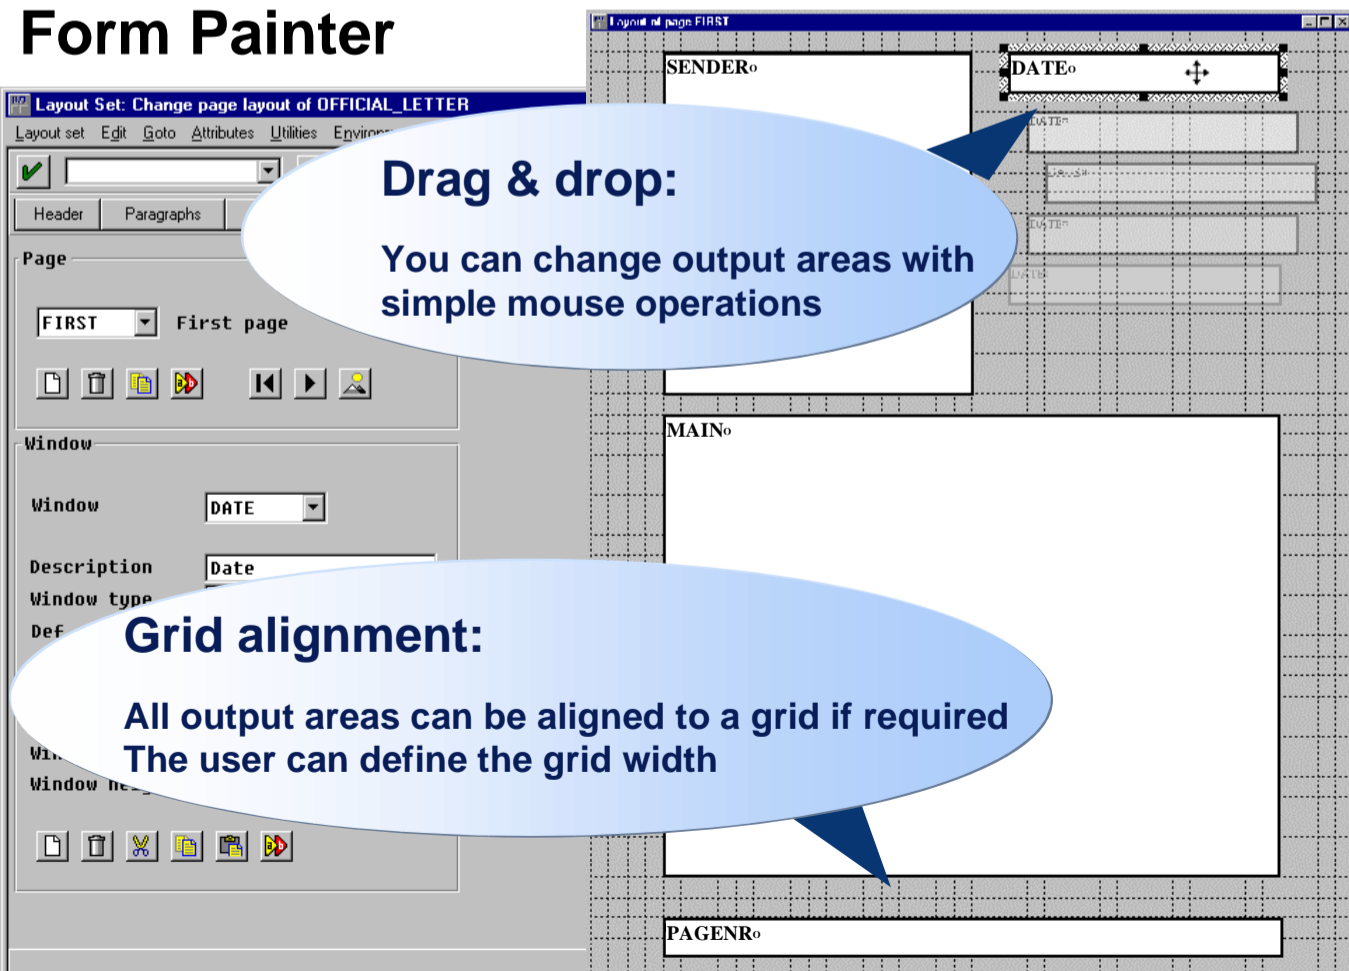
Form Painter

Layout Set: Change page layout of OFFICIAL_LETTER

Layout set Edit Goto Attributes Utilities Environ

Header Paragraphs

Page

FIRST First page

Window

Window DATE

Description Date

Window type

Def

Wi

Window he

Layout of page FIRST

SENDER

DATE

MAIN

PAGENR

Drag & drop:

You can change output areas with simple mouse operations

Grid alignment:

All output areas can be aligned to a grid if required
The user can define the grid width